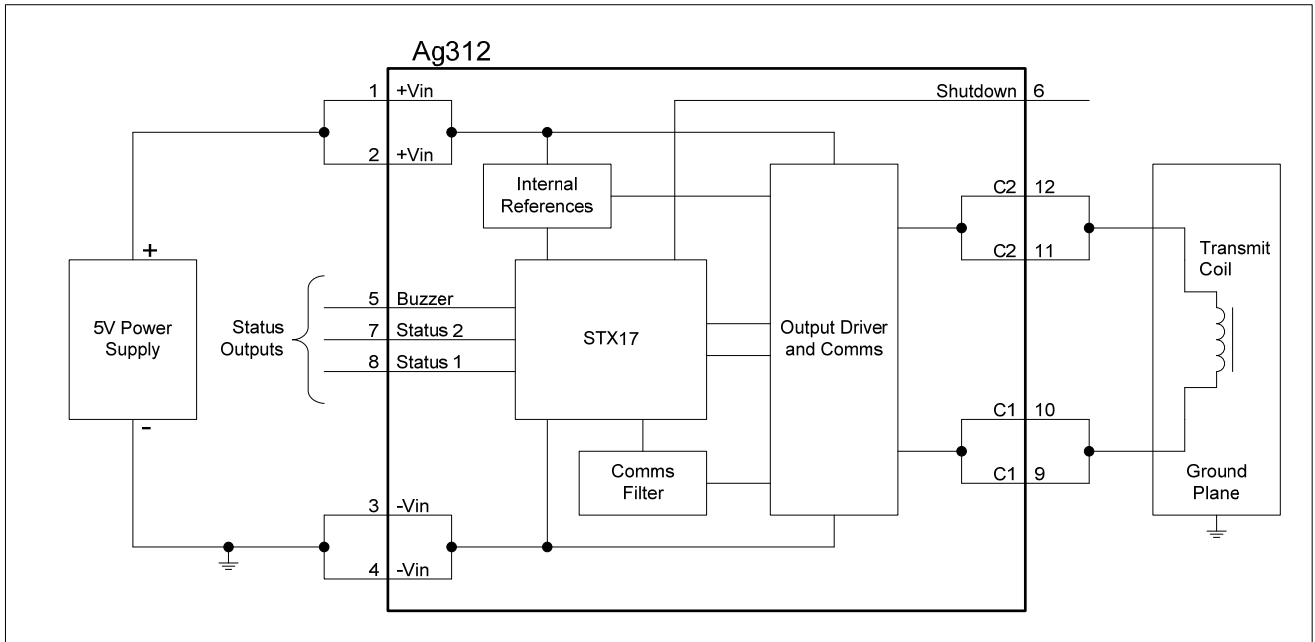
Ag312

1 +Vin
2 +Vin
Shutdown 6

Internal References

+
5V Power Supply
-

Status Outputs

5 Buzzer
7 Status 2
8 Status 1

STX17

Output Driver and Comms

Comms Filter

C2 12
C2 11
C1 10
C1 9

Transmit Coil

Ground Plane

3 -Vin
4 -Vin